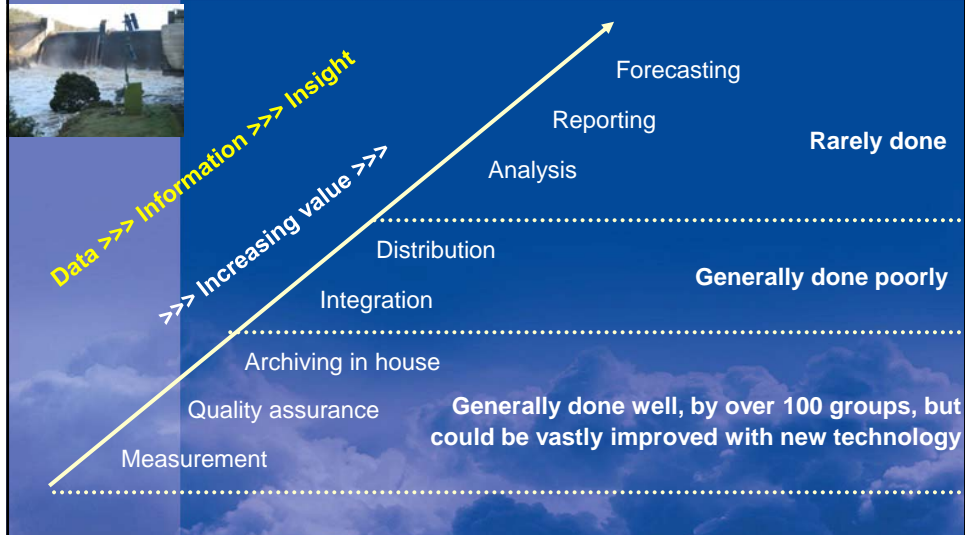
Data >>> Information >>> Insight

>>> Increasing value >>>

Forecasting

Reporting

Analysis

Rarely done

Distribution

Integration

Generally done poorly

Archiving in house

Quality assurance

Measurement

Generally done well, by over 100 groups, but could be vastly improved with new technology